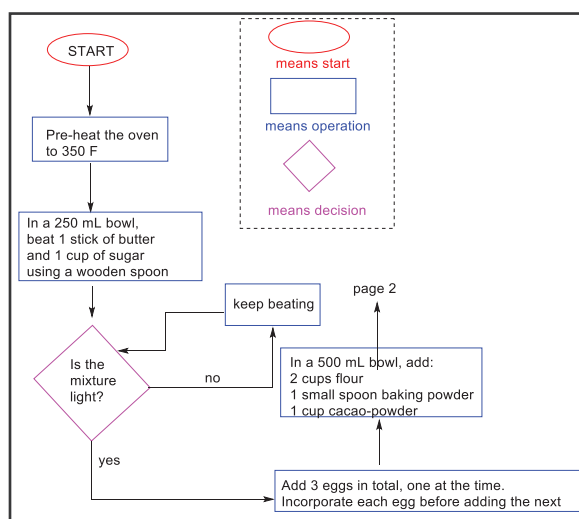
START

means start

means operation

means decision

Pre-heat the oven to 350 F

In a 250 mL bowl, beat 1 stick of butter and 1 cup of sugar using a wooden spoon

keep beating

page 2

Is the mixture light?

no

In a 500 mL bowl, add:
2 cups flour
1 small spoon baking powder
1 cup cacao-powder

yes

Add 3 eggs in total, one at the time.
Incorporate each egg before adding the next